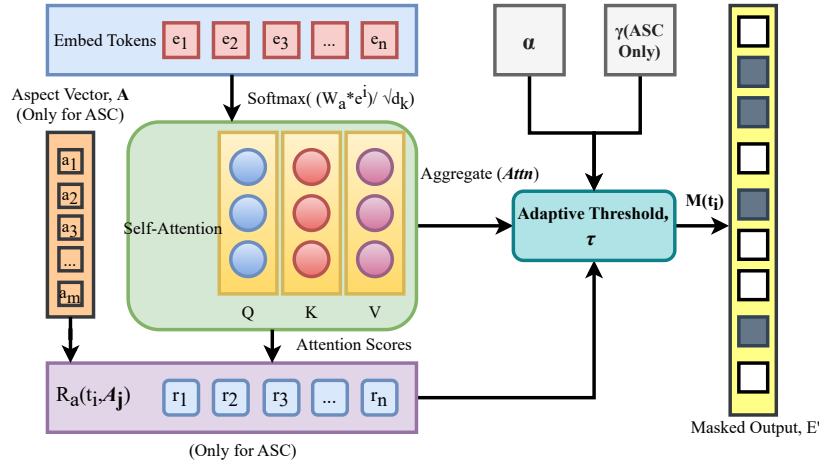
Embed Tokens $e_1$ $e_2$ $e_3$ ... $e_n$

α

γ(ASC Only)

Aspect Vector, **A** (Only for ASC)

Softmax( $(W_a * e^i) / \sqrt{d_k}$)

$a_1$ $a_2$ $a_3$ ... $a_m$

Self-Attention

Q K V

Aggregate (*Attn*)

**Adaptive Threshold, *τ***

**M($t_i$)**

Attention Scores

$R_a(t_i, A_j)$ $r_1$ $r_2$ $r_3$ ... $r_n$

(Only for ASC)

Masked Output, E'